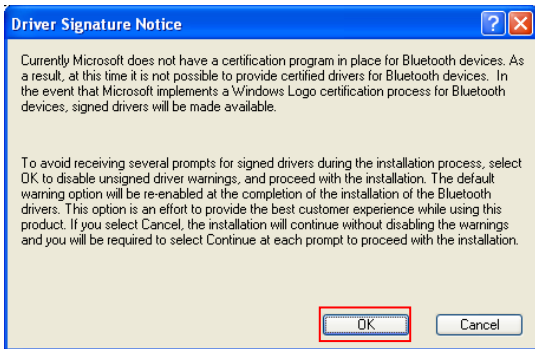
Driver Signature Notice

Currently Microsoft does not have a certification program in place for Bluetooth devices. As a result, at this time it is not possible to provide certified drivers for Bluetooth devices. In the event that Microsoft implements a Windows Logo certification process for Bluetooth devices, signed drivers will be made available.

To avoid receiving several prompts for signed drivers during the installation process, select OK to disable unsigned driver warnings, and proceed with the installation. The default warning option will be re-enabled at the completion of the installation of the Bluetooth drivers. This option is an effort to provide the best customer experience while using this product. If you select Cancel, the installation will continue without disabling the warnings and you will be required to select Continue at each prompt to proceed with the installation.

OK

Cancel